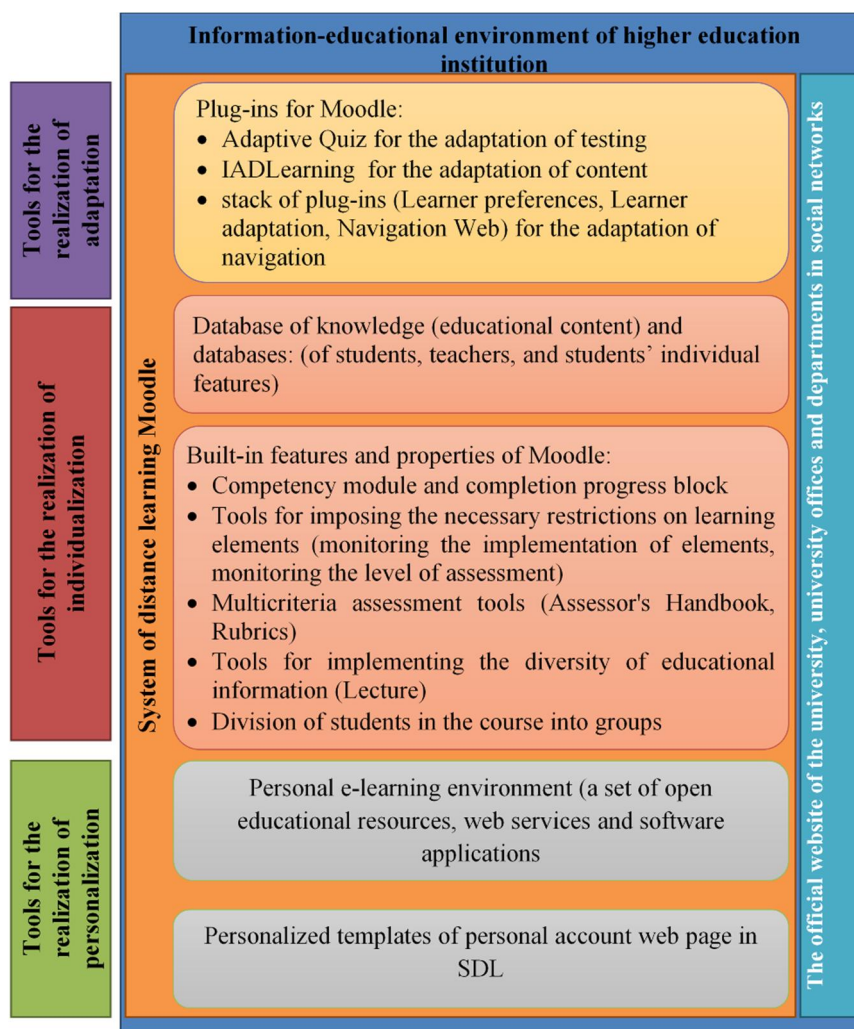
Information-educational environment of higher education institution

Tools for the realization of adaptation

Tools for the realization of individualization

Tools for the realization of personalization

System of distance learning Moodle

Plug-ins for Moodle:
- Adaptive Quiz for the adaptation of testing
- IADLearning for the adaptation of content
- stack of plug-ins (Learner preferences, Learner adaptation, Navigation Web) for the adaptation of navigation

Database of knowledge (educational content) and databases: (of students, teachers, and students' individual features)

Built-in features and properties of Moodle:
- Competency module and completion progress block
- Tools for imposing the necessary restrictions on learning elements (monitoring the implementation of elements, monitoring the level of assessment)
- Multicriteria assessment tools (Assessor's Handbook, Rubrics)
- Tools for implementing the diversity of educational information (Lecture)
- Division of students in the course into groups

Personal e-learning environment (a set of open educational resources, web services and software applications

Personalized templates of personal account web page in SDL

The official website of the university, university offices and departments in social networks